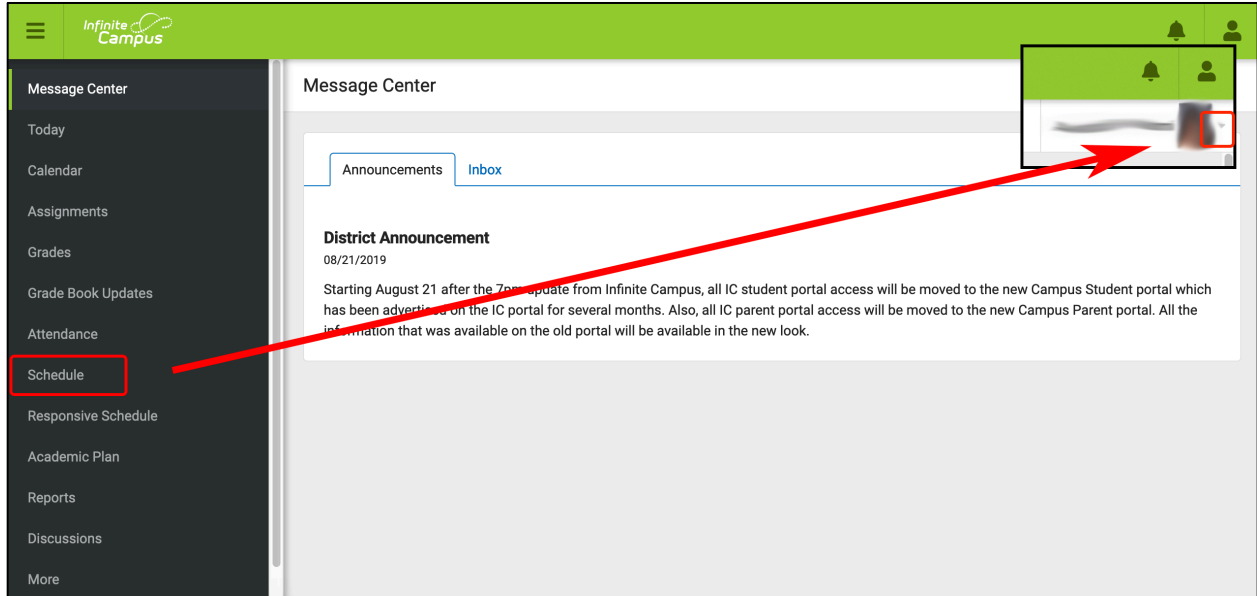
Infinite Campus

Message Center
Today
Calendar
Assignments
Grades
Grade Book Updates
Attendance
Schedule
Responsive Schedule
Academic Plan
Reports
Discussions
More

Message Center

Announcements
Inbox

District Announcement
08/21/2019
Starting August 21 after the 7pm update from Infinite Campus, all IC student portal access will be moved to the new Campus Student portal which has been advertised on the IC portal for several months. Also, all IC parent portal access will be moved to the new Campus Parent portal. All the information that was available on the old portal will be available in the new look.